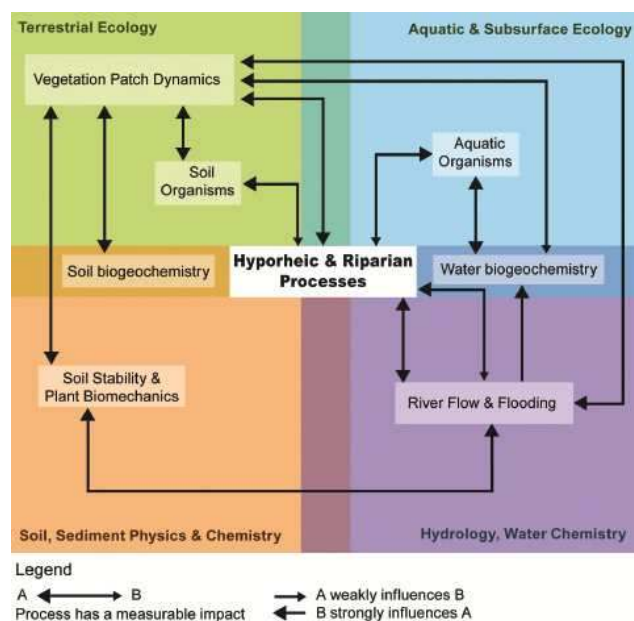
Terrestrial Ecology

Aquatic & Subsurface Ecology

Vegetation Patch Dynamics

Aquatic Organisms

Soil Organisms

Soil biogeochemistry

Hyporheic & Riparian Processes

Water biogeochemistry

Soil Stability & Plant Biomechanics

River Flow & Flooding

Soil, Sediment Physics & Chemistry

Hydrology, Water Chemistry

Legend

A B
Process has a measurable impact

A weakly influences B
B strongly influences A